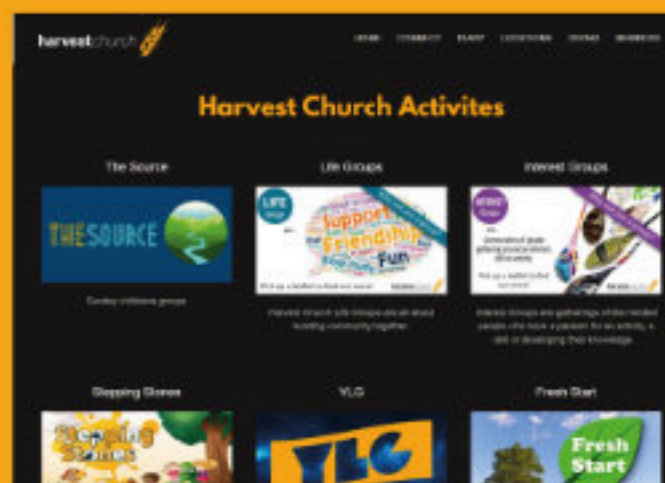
harvestchurch

HOME COMMUNITY PLANT LOCATIONS DONATE RESOURCES

Harvest Church Activites

The Source

THESOURCE

Sunday childrens groups

Life Groups

LIFE Groups

Support Friendship Fun

Pick up a leaflet to find out more!

Harvest Church Life Groups are all about building community together.

Interest Groups

INTEREST Groups

Pick up a leaflet to find out more!

Interest Groups are gatherings of like minded people who have a passion for an activity, a skill or developing their knowledge.

Stepping Stones

Stepping Stones

YLG

YLG

Fresh Start

Fresh Start